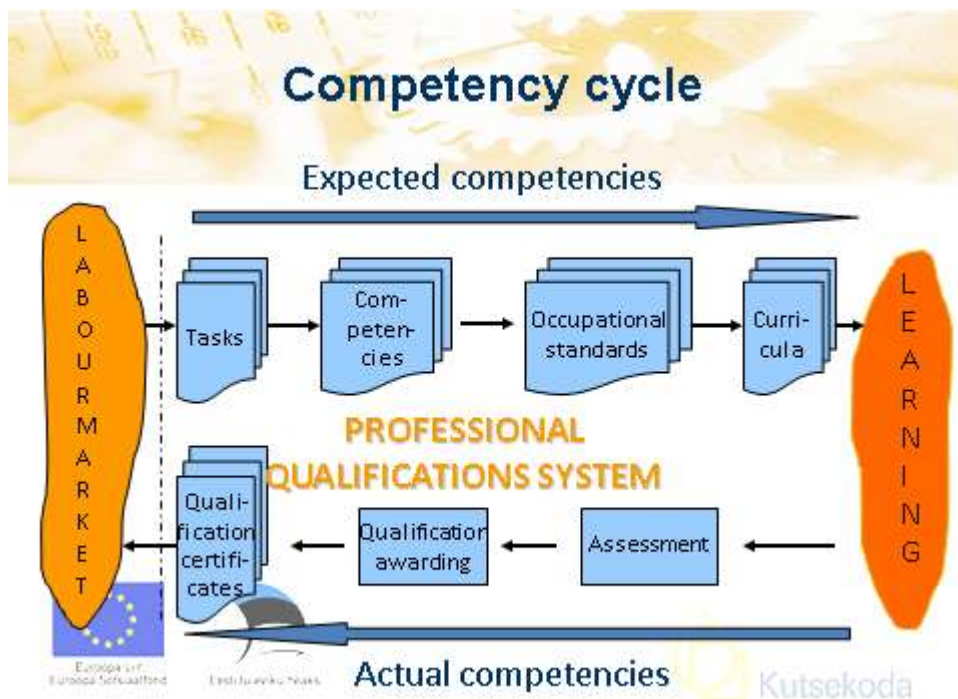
Competency cycle

Expected competencies

LABOURMARKET

Tasks

Competencies

Occupational standards

Curricula

LEARNING

PROFESSIONAL QUALIFICATIONS SYSTEM

Qualification certificates

Qualification awarding

Assessment

Euroopa Liit Euroopa Sotsiaalfond

Eesti tuleviku heaks

Actual competencies

Kutsekoda